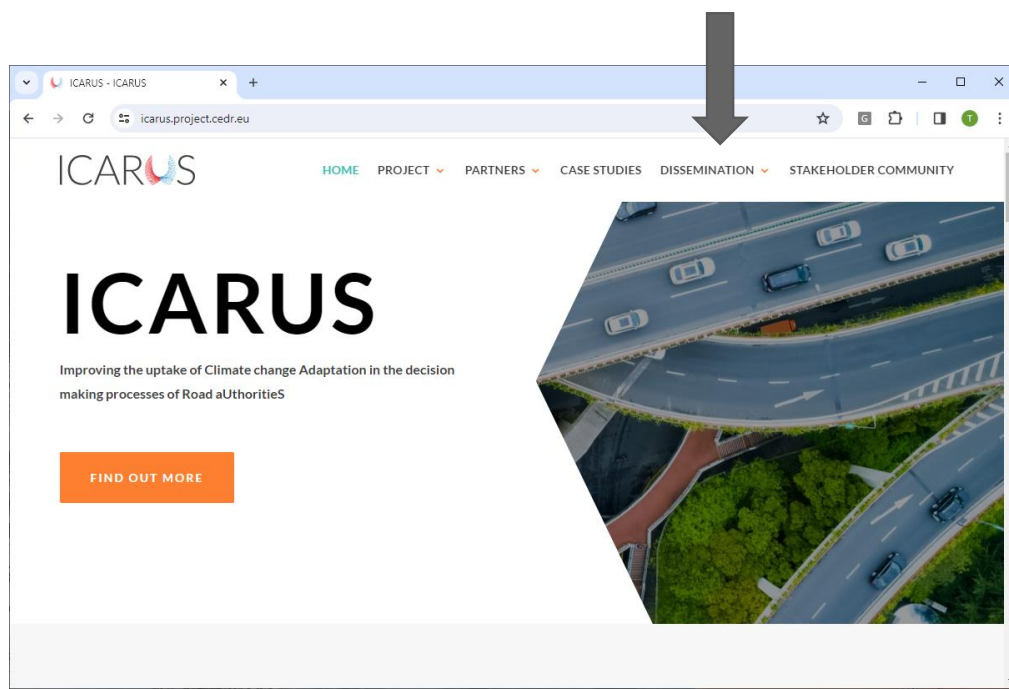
ICARUS - ICARUS

icarus.project.cedr.eu

ICARUS

HOME PROJECT PARTNERS CASE STUDIES DISSEMINATION STAKEHOLDER COMMUNITY

ICARUS

Improving the uptake of Climate change Adaptation in the decision making processes of Road aUthoritieS

FIND OUT MORE